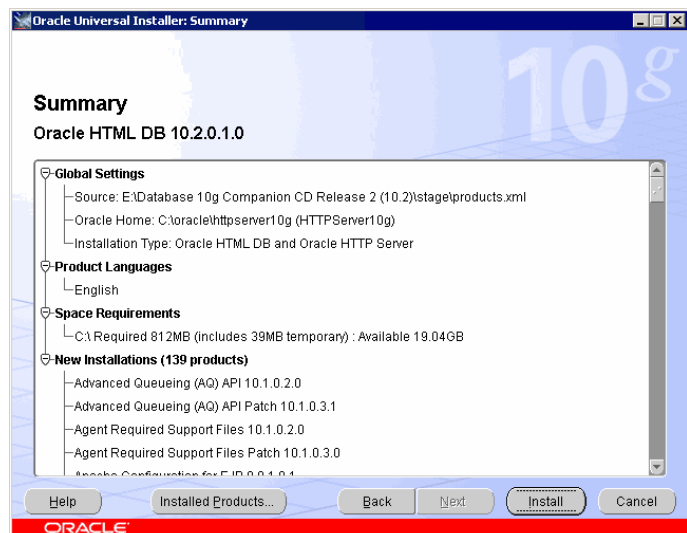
Oracle Universal Installer: Summary

10g

Summary
Oracle HTML DB 10.2.0.1.0

Global Settings
Source: E:\Database 10g Companion CD Release 2 (10.2)\stage\products.xml
Oracle Home: C:\oracle\httpserver10g (HTTPServer10g)
Installation Type: Oracle HTML DB and Oracle HTTP Server
Product Languages
English
Space Requirements
C:\ Required 812MB (includes 39MB temporary) : Available 19.04GB
New Installations (139 products)
Advanced Queueing (AQ) API 10.1.0.2.0
Advanced Queueing (AQ) API Patch 10.1.0.3.1
Agent Required Support Files 10.1.0.2.0
Agent Required Support Files Patch 10.1.0.3.0
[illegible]

Help
Installed Products...
Back
Next
Install
Cancel

ORACLE